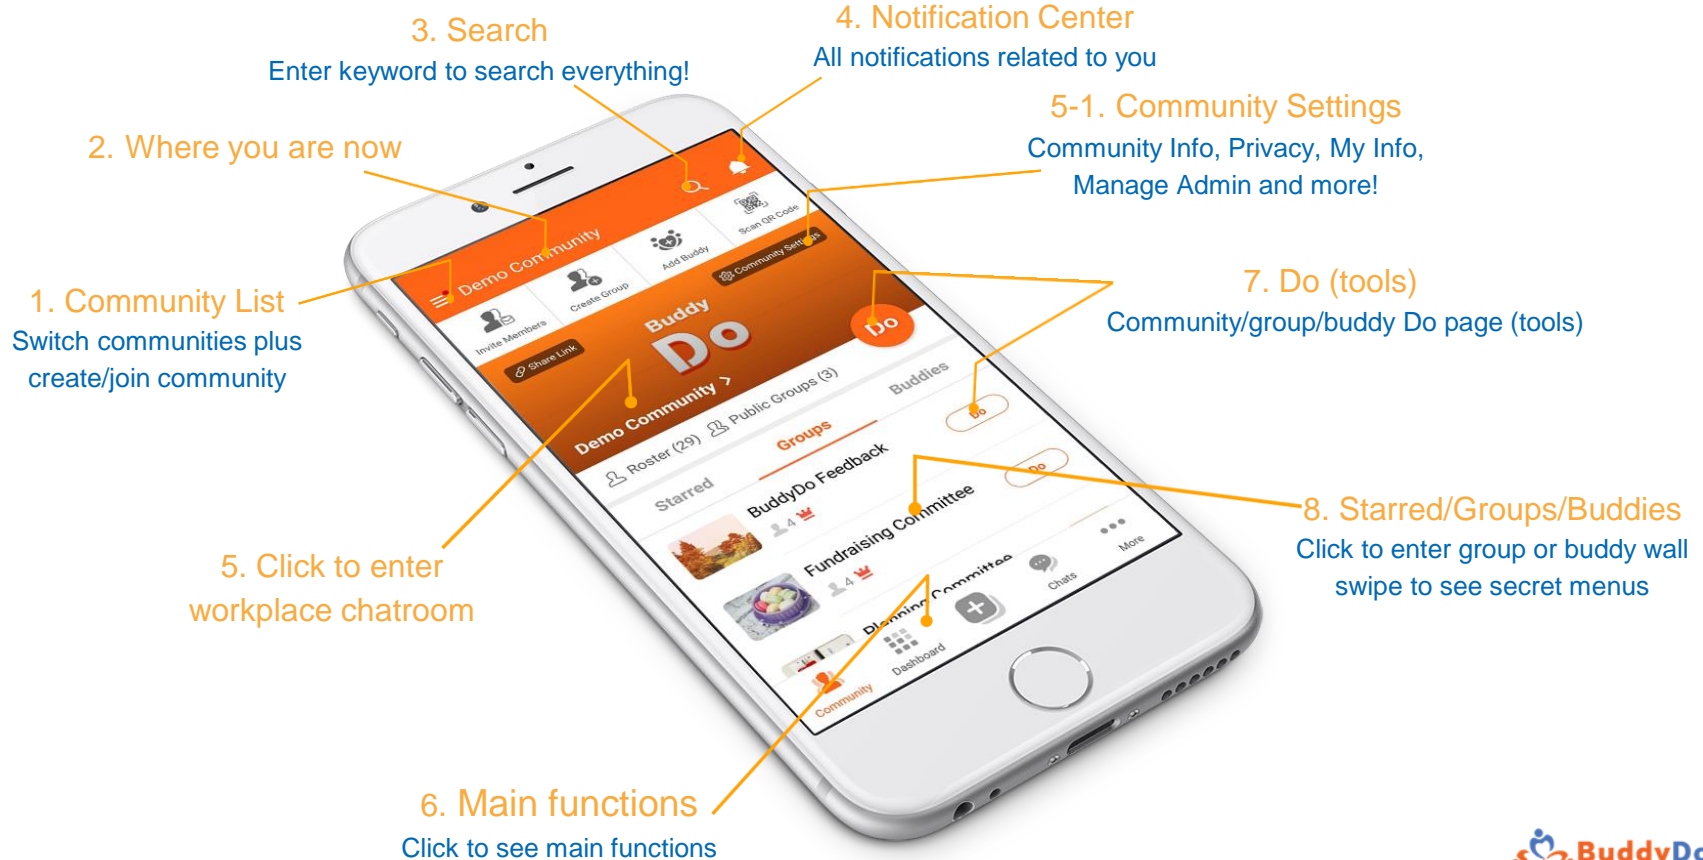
3. Search
Enter keyword to search everything!

4. Notification Center
All notifications related to you

2. Where you are now

5-1. Community Settings
Community Info, Privacy, My Info, Manage Admin and more!

1. Community List
Switch communities plus create/join community

7. Do (tools)
Community/group/buddy Do page (tools)

Demo Community
Invite Members
Create Group
Add Buddy
Scan QR Code
Community Settings
Share Link
Buddy
Do
Do
Demo Community >
Roster (29)
Public Groups (3)
Starred
Groups
Buddies
BuddyDo Feedback
4
Do
Fundraising Committee
4
Do
Planning Committee
Community
Dashboard
Chats
More

8. Starred/Groups/Buddies
Click to enter group or buddy wall swipe to see secret menus

5. Click to enter workplace chatroom

6. Main functions
Click to see main functions

BuddyDo